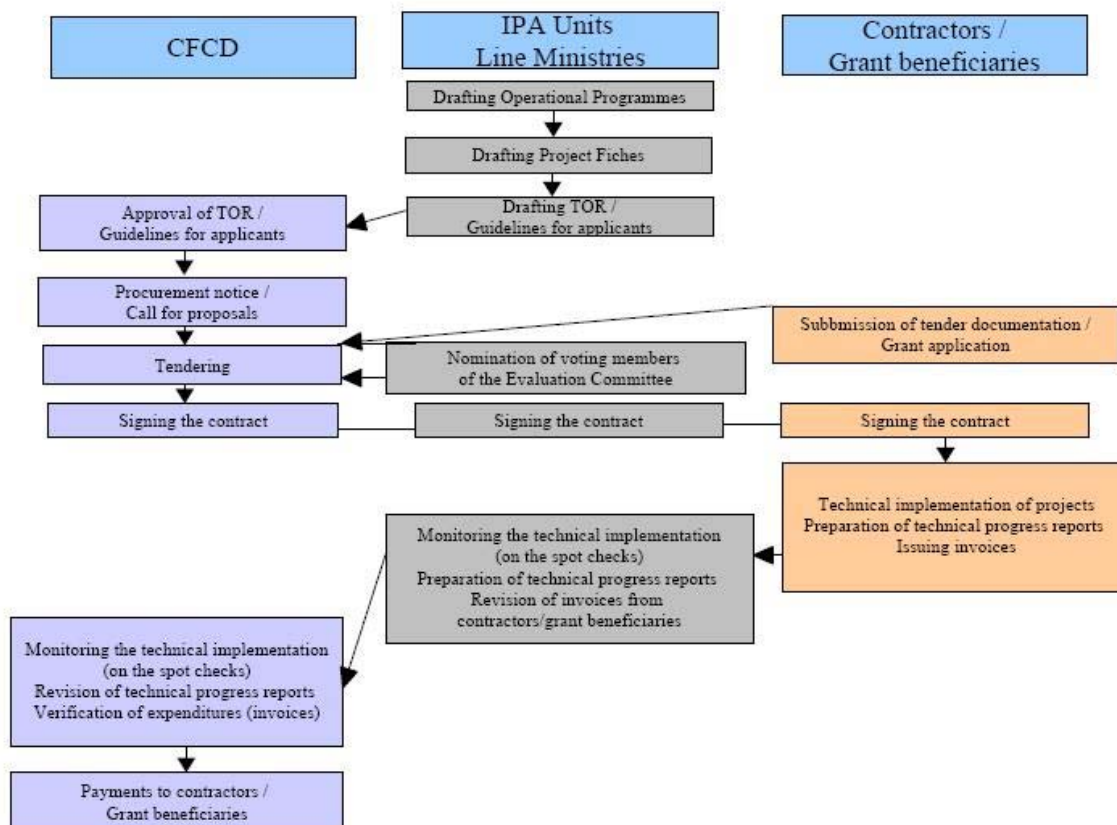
CFCD

IPA Units
Line Ministries

Contractors /
Grant beneficiaries

Drafting Operational Programmes

Drafting Project Fiches

Drafting TOR /
Guidelines for applicants

Approval of TOR /
Guidelines for applicants

Procurement notice /
Call for proposals

Subbmission of tender documentation /
Grant application

Tendering

Nomination of voting members
of the Evaluation Committee

Signing the contract

Signing the contract

Signing the contract

Technical implementation of projects
Preparation of technical progress reports
Issuing invoices

Monitoring the technical implementation
(on the spot checks)
Preparation of technical progress reports
Revision of invoices from
contractors/grant beneficiaries

Monitoring the technical implementation
(on the spot checks)
Revision of technical progress reports
Verification of expenditures (invoices)

Payments to contractors /
Grant beneficiaries